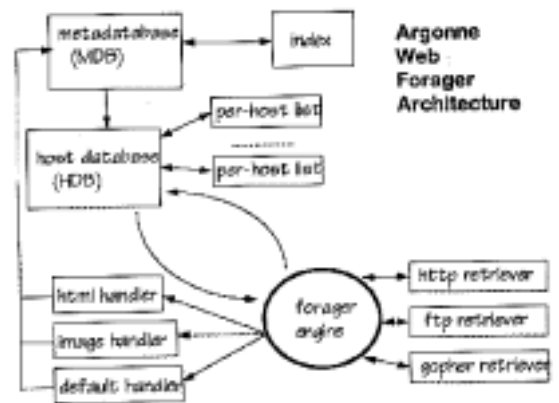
metadatabase (MDB)

index

Argonne Web Forager Architecture

per-host list

host database (HDB)

per-host list

html handler

image handler

default handler

forager engine

http retriever

ftp retriever

gopher retriever